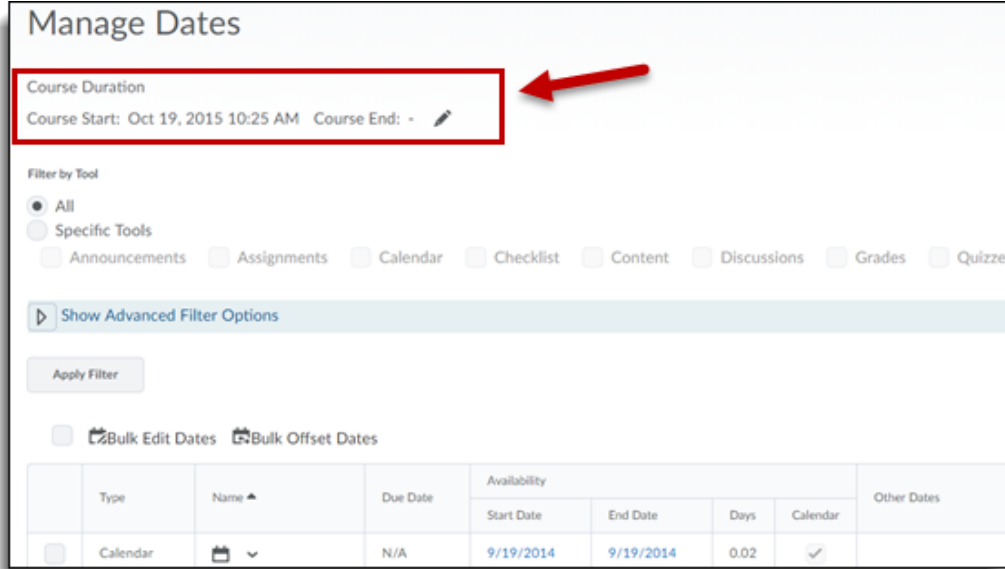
Manage Dates

Course Duration

Course Start: Oct 19, 2015 10:25 AM Course End: -

Filter by Tool

All

Specific Tools

Announcements Assignments Calendar Checklist Content Discussions Grades Quizze

Show Advanced Filter Options

Apply Filter

Bulk Edit Dates Bulk Offset Dates

| | Type | Name ▲ | Due Date | Availability Start Date | Availability End Date | Days | Calendar | Other Dates |
|---|---|---|---|---|---|---|---|---|
| | Calendar | | N/A | 9/19/2014 | 9/19/2014 | 0.02 | ✓ | |